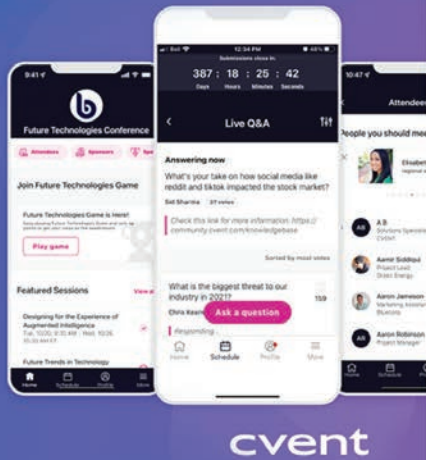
9:41

Future Technologies Conference

Attendees Sponsors Spe

Join Future Technologies Game

Future Technologies Game is Here!

Play game

Featured Sessions View all

Designing for the Experience of Augmented Intelligence

Future Trends in Technology

Home Schedule Profile More

12:34 PM 40%

Submissions close in:

387 : 18 : 25 : 42

Days Hours Minutes Seconds

Live Q&A

Answering now

What's your take on how social media like reddit and tiktok impacted the stock market?

Sid Sharma 37 votes

Check this link for more information: https://community.cvent.com/knowledgebase

Sorted by most votes

What is the biggest threat to our industry in 2021?

Chris Kearn

Responding

159

Ask a question

Home Schedule Profile More

10:47

Attendees

People you should me

Elisabet

A B

Aamir Siddiqui
Project Lead

Aaron Jameson

Aaron Robinson
Project Manager

Home Schedule

cvent